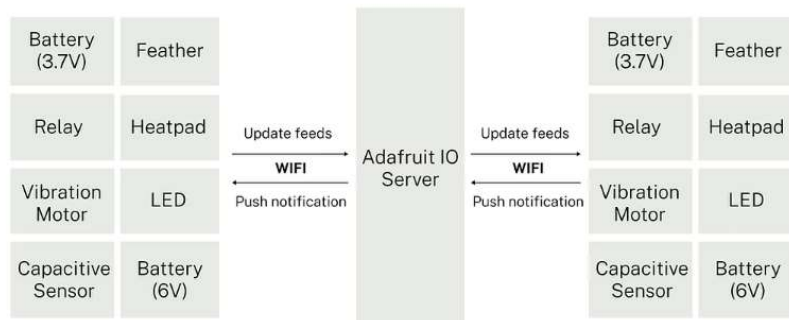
Battery (3.7V)

Feather

Relay

Heatpad

Vibration Motor

LED

Capacitive Sensor

Battery (6V)

Update feeds

WIFI

Push notification

Adafruit IO Server

Update feeds

WIFI

Push notification

Battery (3.7V)

Feather

Relay

Heatpad

Vibration Motor

LED

Capacitive Sensor

Battery (6V)